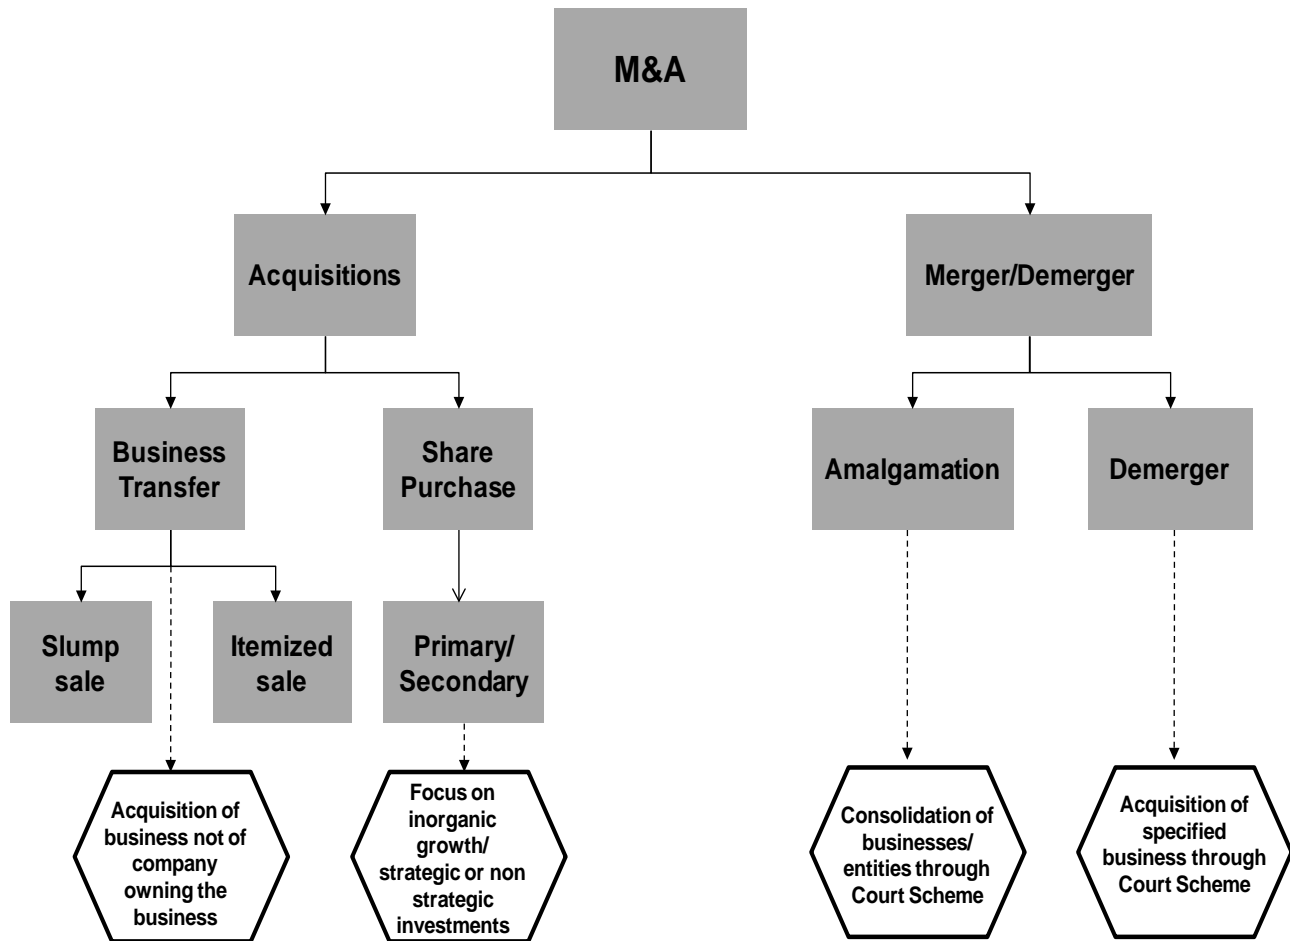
M&A

Acquisitions

Merger/Demerger

Business Transfer

Share Purchase

Amalgamation

Demerger

Slump sale

Itemized sale

Primary/ Secondary

Acquisition of business not of company owning the business

Focus on inorganic growth/ strategic or non strategic investments

Consolidation of businesses/ entities through Court Scheme

Acquisition of specified business through Court Scheme